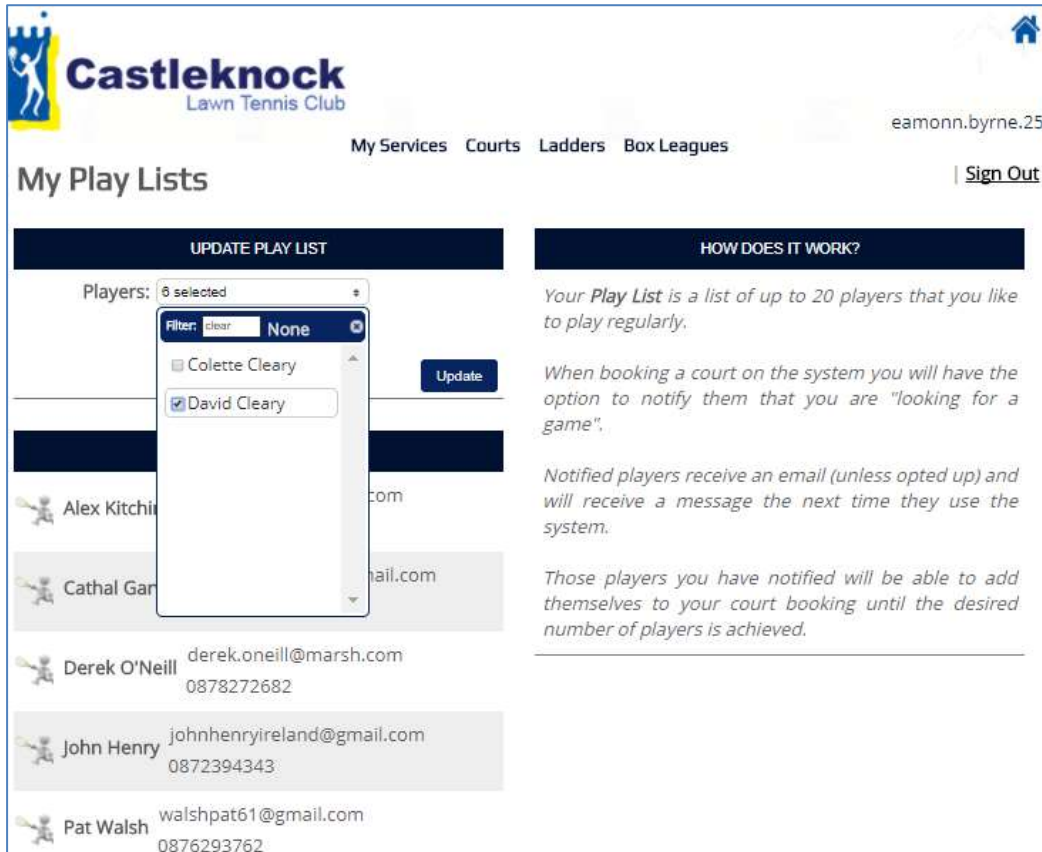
Castleknock
Lawn Tennis Club

eamonn.byrne.25

My Services Courts Ladders Box Leagues

My Play Lists

| Sign Out

UPDATE PLAY LIST

Players: 6 selected

Filter: clear None

Colette Cleary

David Cleary

Update

Alex Kitchi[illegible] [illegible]com

Cathal Gar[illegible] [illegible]ail.com

Derek O'Neill derek.oneill@marsh.com 0878272682

John Henry johnhenryireland@gmail.com 0872394343

Pat Walsh walshpat61@gmail.com 0876293762

HOW DOES IT WORK?

Your *Play List* is a list of up to 20 players that you like to play regularly.

When booking a court on the system you will have the option to notify them that you are "looking for a game".

Notified players receive an email (unless opted up) and will receive a message the next time they use the system.

Those players you have notified will be able to add themselves to your court booking until the desired number of players is achieved.